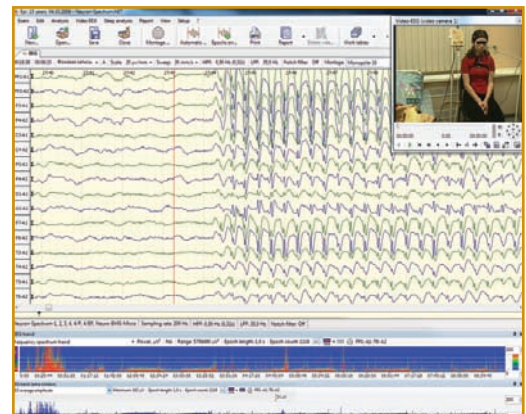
Video-EEG (video camera 1)

File Edit Analysis Video-EEG Sleep analysis Report View Setup ?

New... Open... Save Close Montage... Automatic... Spectrum... Print Report Work tables

Fp1-A1
Fp2-A2
F3-A1
F4-A2
C3-A1
C4-A2
P3-A1
P4-A2
O1-A1
O2-A2
F7-A1
F8-A2
T3-A1
T4-A2
T5-A1
T6-A2

Neuron-Spectrum-1, 2, 3, 4, 4/P, 4/EP, Neuro-EMG-Micro | Sampling rate: 200 Hz | HFF: 0.50 Hz (0.32s) | LFF: 35.0 Hz | Notch filter: Off

EEG trend

Frequency spectrum trend

Power, $\mu V^2$